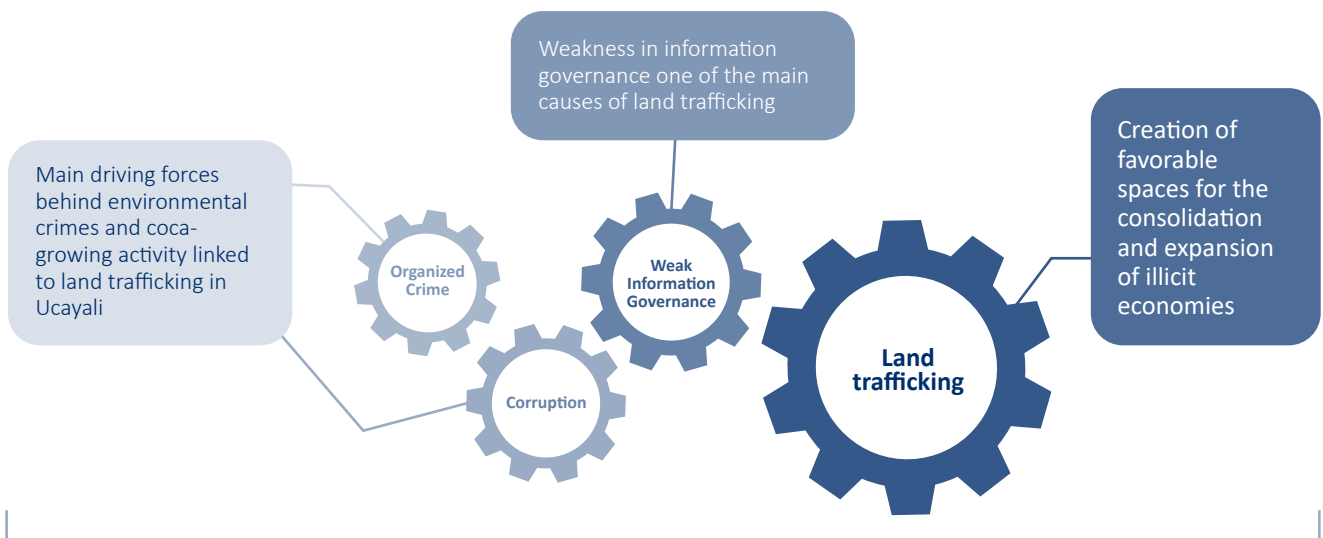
Weakness in information governance one of the main causes of land trafficking

Main driving forces behind environmental crimes and coca-growing activity linked to land trafficking in Ucayali

Organized Crime

Corruption

Weak Information Governance

Land trafficking

Creation of favorable spaces for the consolidation and expansion of illicit economies